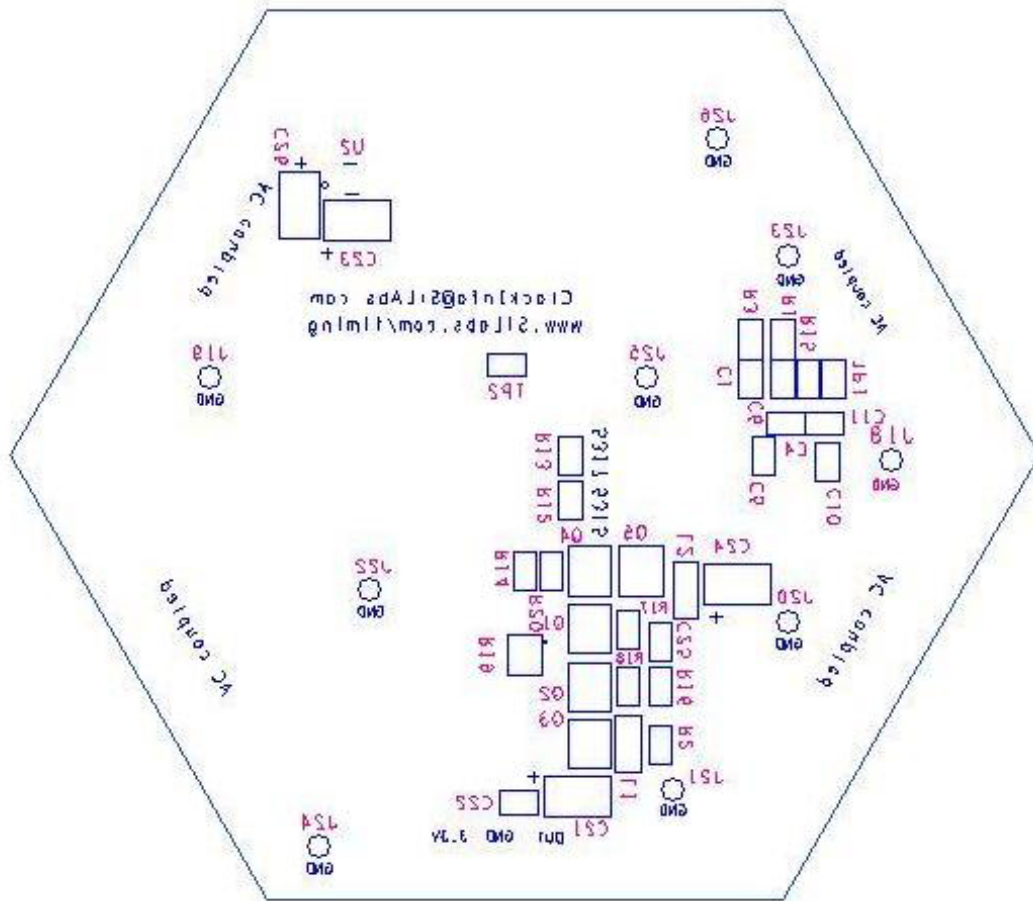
J26
GND
C26
U2
AC coupled
C23
J23
GND
AC coupled
R3
R1
R15
ClockInfo@SiLabs.com
www.SiLabs.com/timing
J19
GND
J25
GND
TP2
C1
JP1
C6
C11
R13
R12
5317 5315
C4
J18
GND
C5
C10
Q4
Q5
L2
C24
R14
J22
GND
AC coupled
R20
Q10
R17
J20
GND
AC coupled
C25
R18
R16
R19
Q2
Q3
R2
L1
J21
GND
C22
C21
Out
GND
3.3V
J24
GND